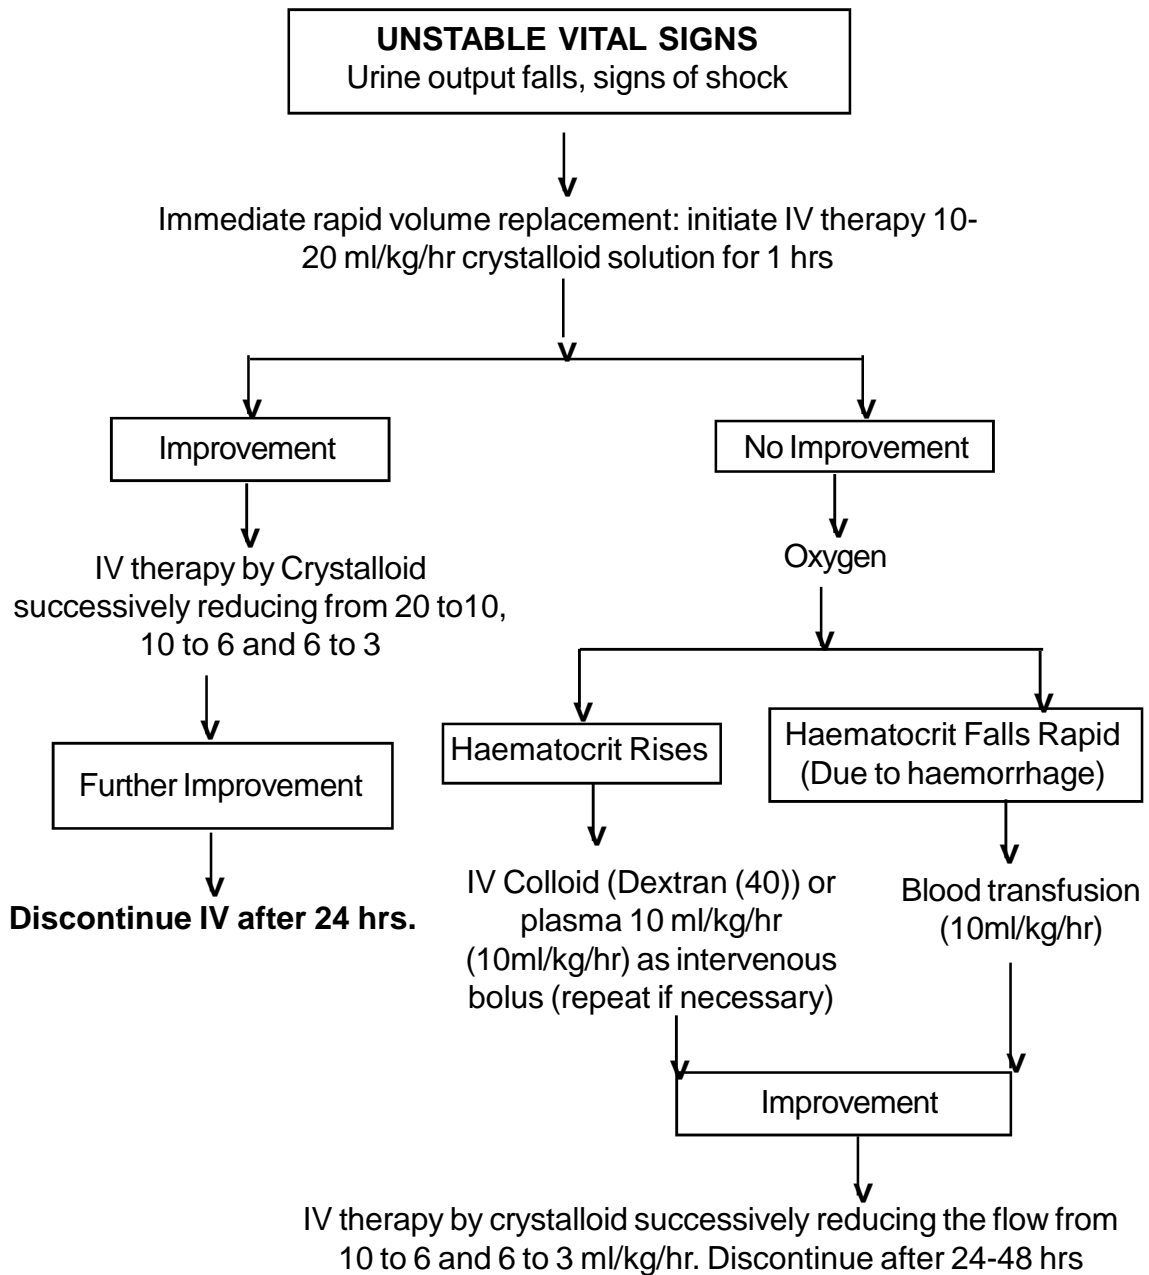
**UNSTABLE VITAL SIGNS**
Urine output falls, signs of shock

Immediate rapid volume replacement: initiate IV therapy 10-20 ml/kg/hr crystalloid solution for 1 hrs

Improvement

IV therapy by Crystalloid successively reducing from 20 to10, 10 to 6 and 6 to 3

Further Improvement

**Discontinue IV after 24 hrs.**

No Improvement

Oxygen

Haematocrit Rises

IV Colloid (Dextran (40)) or plasma 10 ml/kg/hr (10ml/kg/hr) as intervenous bolus (repeat if necessary)

Haematocrit Falls Rapid (Due to haemorrhage)

Blood transfusion (10ml/kg/hr)

Improvement

IV therapy by crystalloid successively reducing the flow from 10 to 6 and 6 to 3 ml/kg/hr. Discontinue after 24-48 hrs